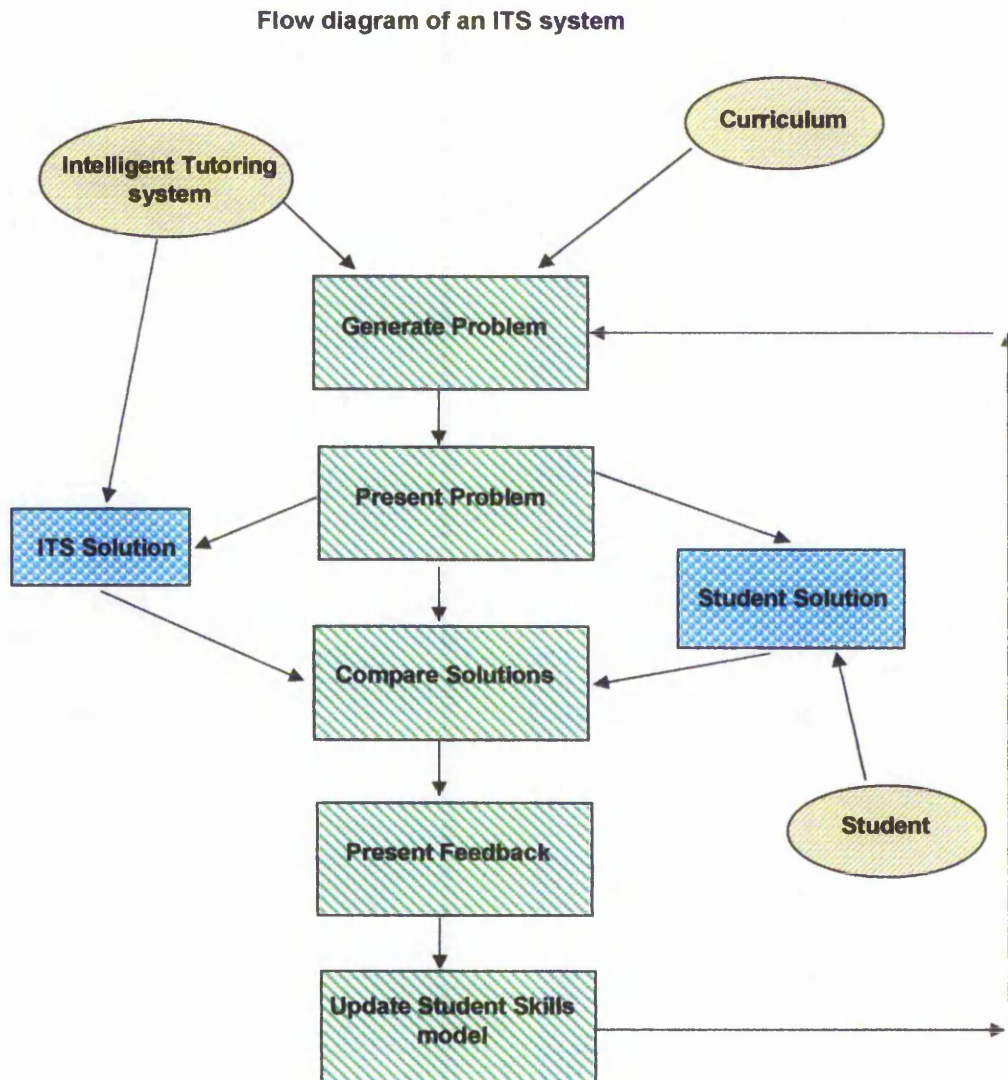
Flow diagram of an ITS system

Intelligent Tutoring system

Curriculum

Generate Problem

Present Problem

ITS Solution

Student Solution

Compare Solutions

Student

Present Feedback

Update Student Skills model